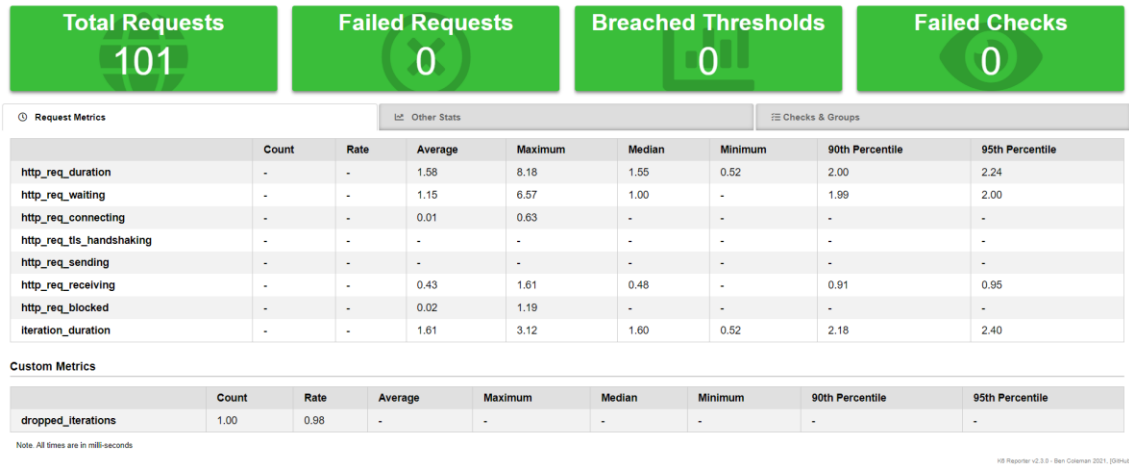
Total Requests
101

Failed Requests
0

Breached Thresholds
0

Failed Checks
0

Request Metrics

Other Stats

Checks & Groups

| | Count | Rate | Average | Maximum | Median | Minimum | 90th Percentile | 95th Percentile |
|---|---|---|---|---|---|---|---|---|
| http_req_duration | - | - | 1.58 | 8.18 | 1.55 | 0.52 | 2.00 | 2.24 |
| http_req_waiting | - | - | 1.15 | 6.57 | 1.00 | - | 1.99 | 2.00 |
| http_req_connecting | - | - | 0.01 | 0.63 | - | - | - | - |
| http_req_tls_handshaking | - | - | - | - | - | - | - | - |
| http_req_sending | - | - | - | - | - | - | - | - |
| http_req_receiving | - | - | 0.43 | 1.61 | 0.48 | - | 0.91 | 0.95 |
| http_req_blocked | - | - | 0.02 | 1.19 | - | - | - | - |
| iteration_duration | - | - | 1.61 | 3.12 | 1.60 | 0.52 | 2.18 | 2.40 |

Custom Metrics

| | Count | Rate | Average | Maximum | Median | Minimum | 90th Percentile | 95th Percentile |
|---|---|---|---|---|---|---|---|---|
| dropped_iterations | 1.00 | 0.98 | - | - | - | - | - | - |

Note. All times are in milli-seconds

K6 Reporter v2.3.0 - Ben Coleman 2021, [GitHub]